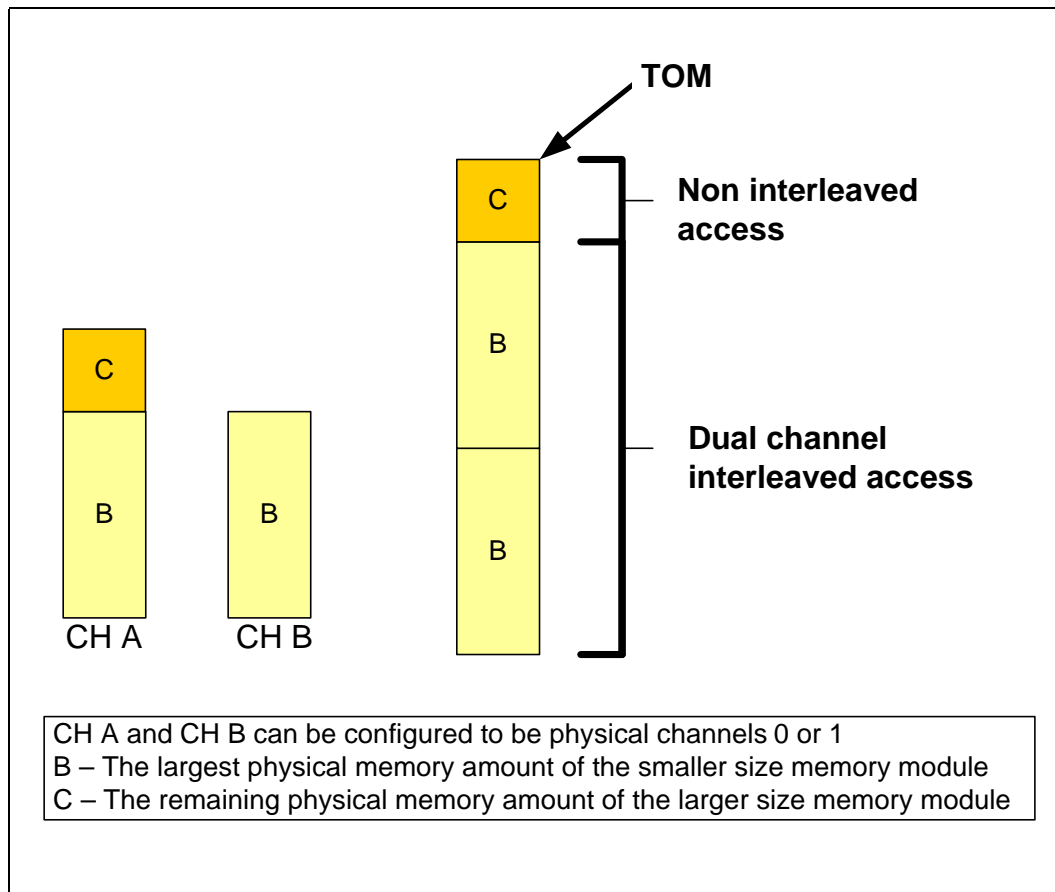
TOM

C

Non interleaved access

B

C

Dual channel interleaved access

B

B

B

CH A

CH B

CH A and CH B can be configured to be physical channels 0 or 1
B – The largest physical memory amount of the smaller size memory module
C – The remaining physical memory amount of the larger size memory module